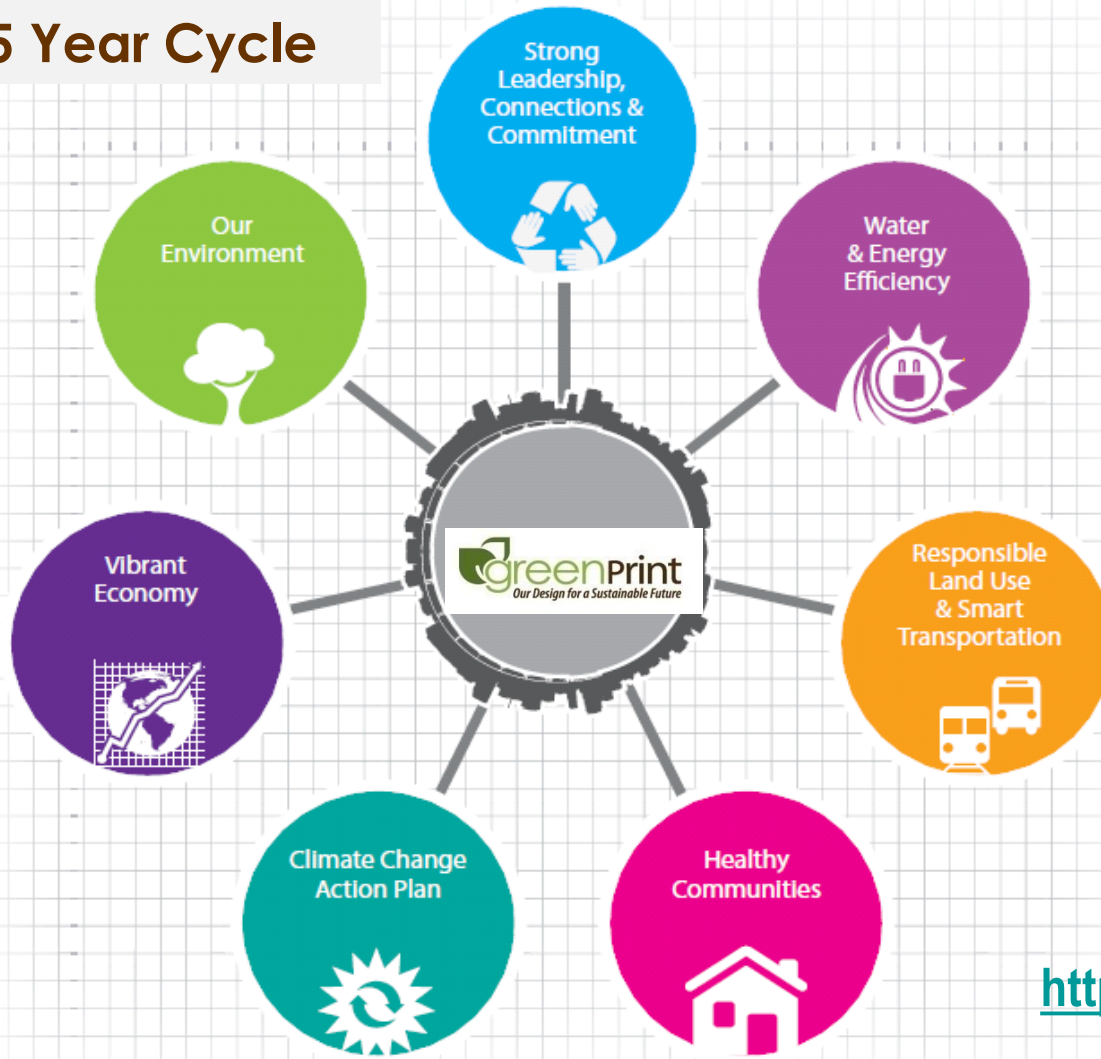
5 Year Cycle

Strong Leadership, Connections & Commitment

Our Environment

Water & Energy Efficiency

greenPrint
Our Design for a Sustainable Future

Vibrant Economy

Responsible Land Use & Smart Transportation

Climate Change Action Plan

Healthy Communities

htt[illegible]